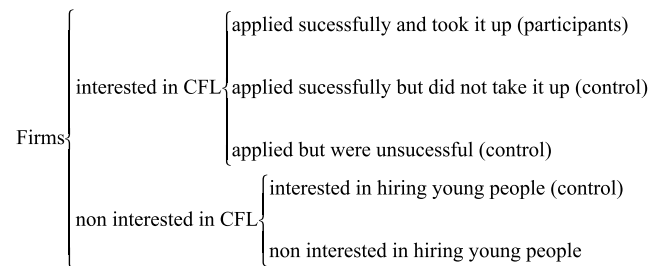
Firms

interested in CFL

applied sucessfully and took it up (participants)

applied sucessfully but did not take it up (control)

applied but were unsucessful (control)

non interested in CFL

interested in hiring young people (control)

non interested in hiring young people